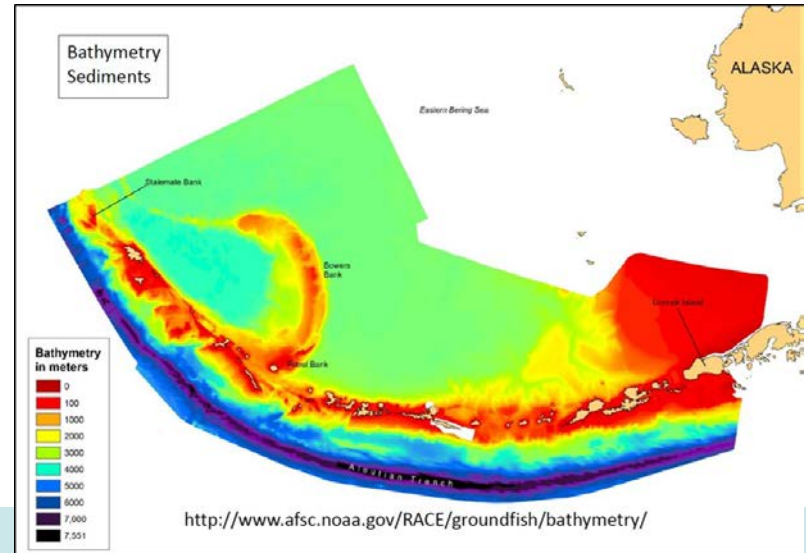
Bathymetry
Sediments

ALASKA

Eastern Bering Sea

Stalemate Bank

Bowers Bank

Petrel Bank

Unimak Island

Bathymetry in meters
0
100
1000
2000
3000
4000
5000
6000
7,000
7,551

Aleutian Trench

http://www.afsc.noaa.gov/RACE/groundfish/bathymetry/